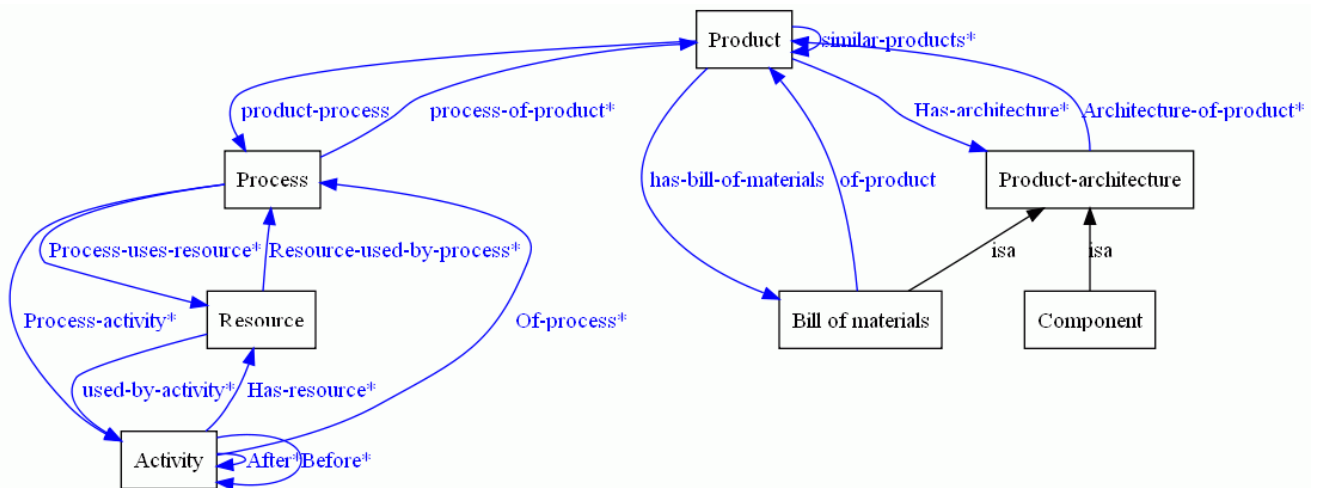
Product
similar-products*
product-process
process-of-product*
Has-architecture*
Architecture-of-product*
Process
has-bill-of-materials
of-product
Product-architecture
Process-uses-resource*
Resource-used-by-process*
isa
isa
Process-activity*
Resource
Of-process*
Bill of materials
Component
used-by-activity*
Has-resource*
Activity
After*
Before*